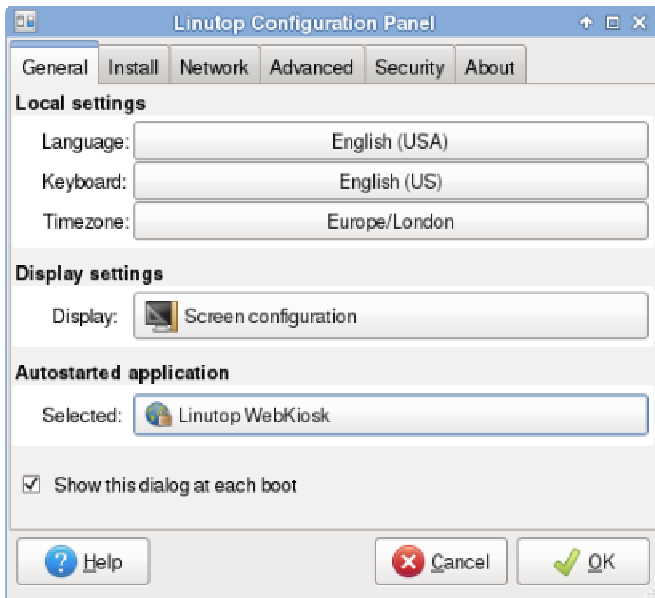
Linutop Configuration Panel

General | Install | Network | Advanced | Security | About

Local settings

Language: English (USA)

Keyboard: English (US)

Timezone: Europe/London

Display settings

Display: Screen configuration

Autostarted application

Selected: Linutop WebKiosk

☑ Show this dialog at each boot

Help

Cancel

OK